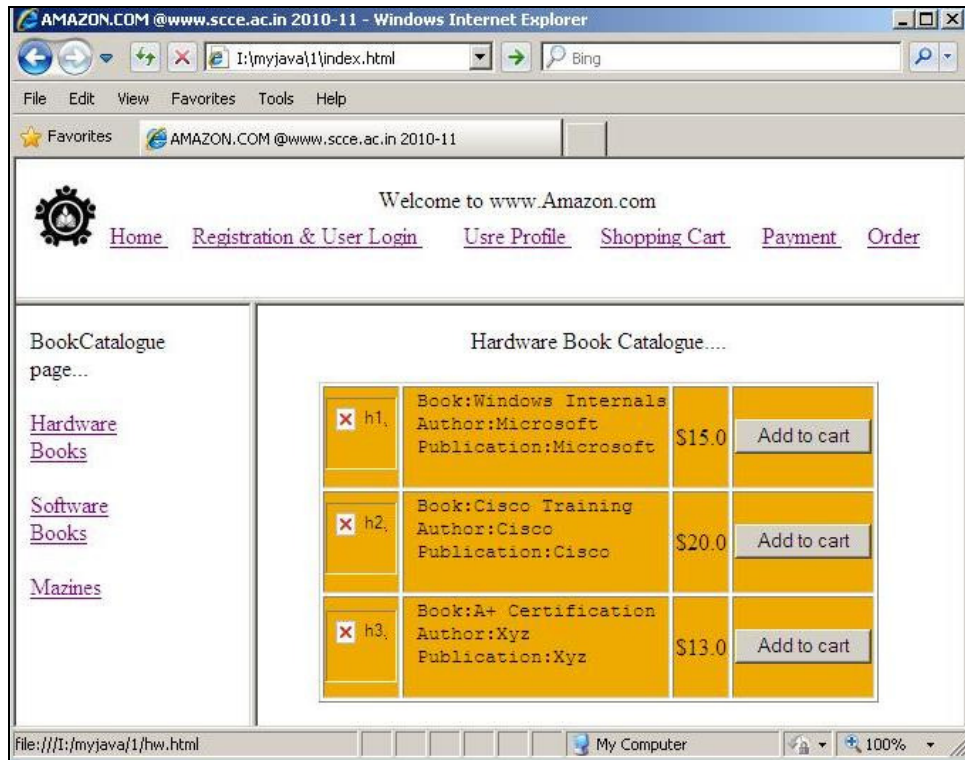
AMAZON.COM @www.scce.ac.in 2010-11 - Windows Internet Explorer

I:\myjava\1\index.html

Bing

File Edit View Favorites Tools Help

Favorites

AMAZON.COM @www.scce.ac.in 2010-11

Welcome to www.Amazon.com

Home Registration & User Login Usre Profile Shopping Cart Payment Order

BookCatalogue page...

Hardware Books

Software Books

Mazines

Hardware Book Catalogue....

| | | | |
|---|---|---|---|
| h1, | Book:Windows Internals Author:Microsoft Publication:Microsoft | $15.0 | Add to cart |
| h2, | Book:Cisco Training Author:Cisco Publication:Cisco | $20.0 | Add to cart |
| h3, | Book:A+ Certification Author:Xyz Publication:Xyz | $13.0 | Add to cart |

file:///I:/myjava/1/hw.html

My Computer

100%